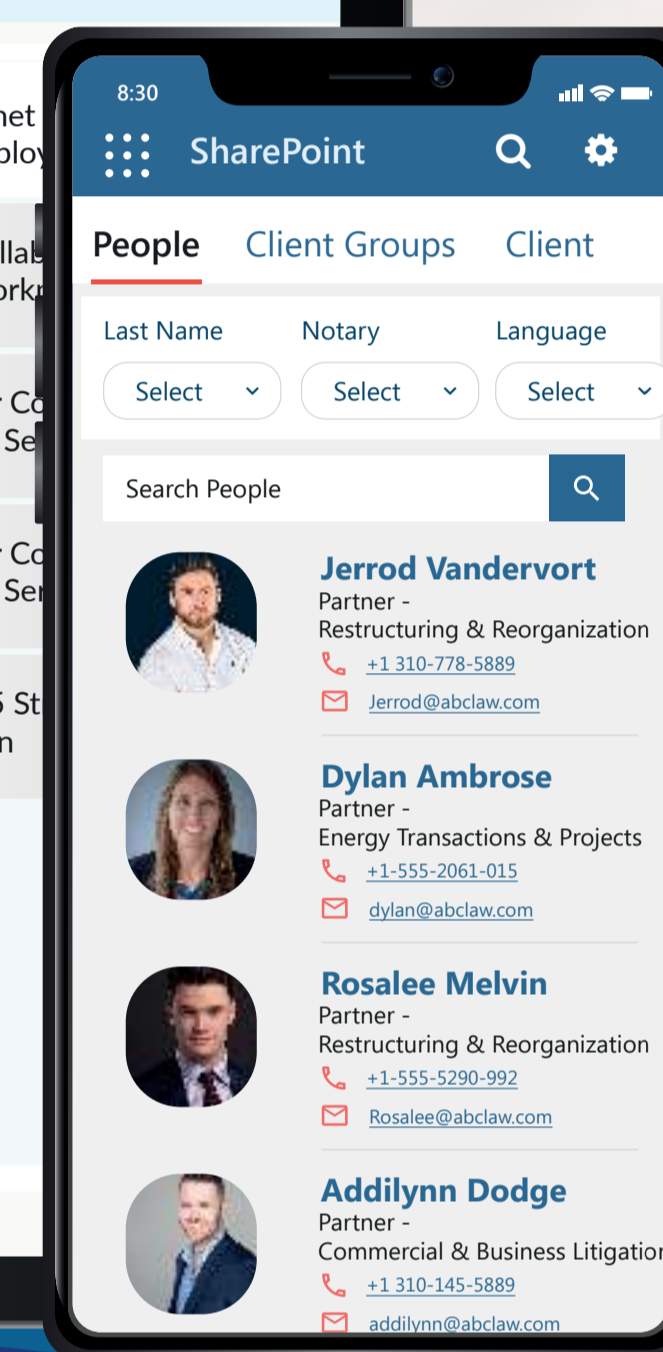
net
ploy

llab
orkr

Co
Se

Co
Ser

5 St
n

8:30

SharePoint

People Client Groups Client

Last Name Notary Language

Select Select Select

Search People

Jerrod Vandervort
Partner -
Restructuring & Reorganization
+1 310-778-5889
Jerrod@abclaw.com

Dylan Ambrose
Partner -
Energy Transactions & Projects
+1-555-2061-015
dylan@abclaw.com

Rosalee Melvin
Partner -
Restructuring & Reorganization
+1-555-5290-992
Rosalee@abclaw.com

Addilynn Dodge
Partner -
Commercial & Business Litigation
+1 310-145-5889
addilynn@abclaw.com